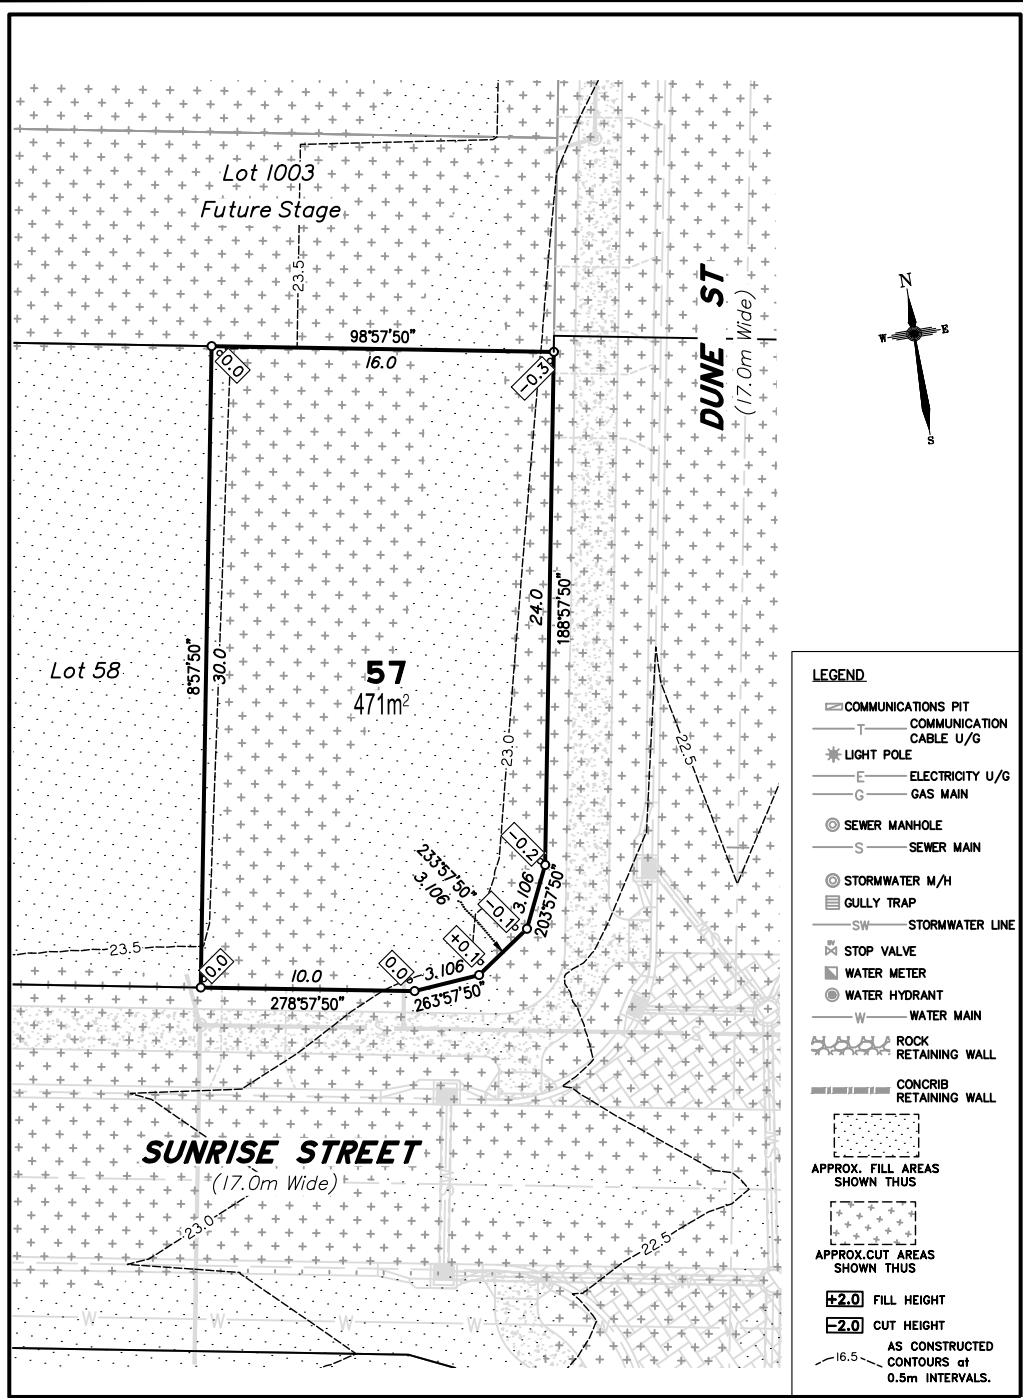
Lot 1003
Future Stage

23.5

98°57'50"
16.0

0.0

-0.3

DUNE ST
(17.0m Wide)

N
W E
S

24.0
188°57'50"

Lot 58

8°57'50"
30.0

57
471m²

23.0

22.5

-0.2

233°57'50"
3.106

-0.1

3.106
203°57'50"

+0.1

23.5

0.0

10.0
278°57'50"

0.0
3.106
263°57'50"

SUNRISE STREET
(17.0m Wide)

23.0

22.5

W W W W

LEGEND
COMMUNICATIONS PIT
T COMMUNICATION CABLE U/G
LIGHT POLE
E ELECTRICITY U/G
G GAS MAIN
SEWER MANHOLE
S SEWER MAIN
STORMWATER M/H
GULLY TRAP
SW STORMWATER LINE
STOP VALVE
WATER METER
WATER HYDRANT
W WATER MAIN
ROCK RETAINING WALL
CONCRIB RETAINING WALL
APPROX. FILL AREAS SHOWN THUS
APPROX.CUT AREAS SHOWN THUS
+2.0 FILL HEIGHT
-2.0 CUT HEIGHT
16.5 AS CONSTRUCTED CONTOURS at 0.5m INTERVALS.